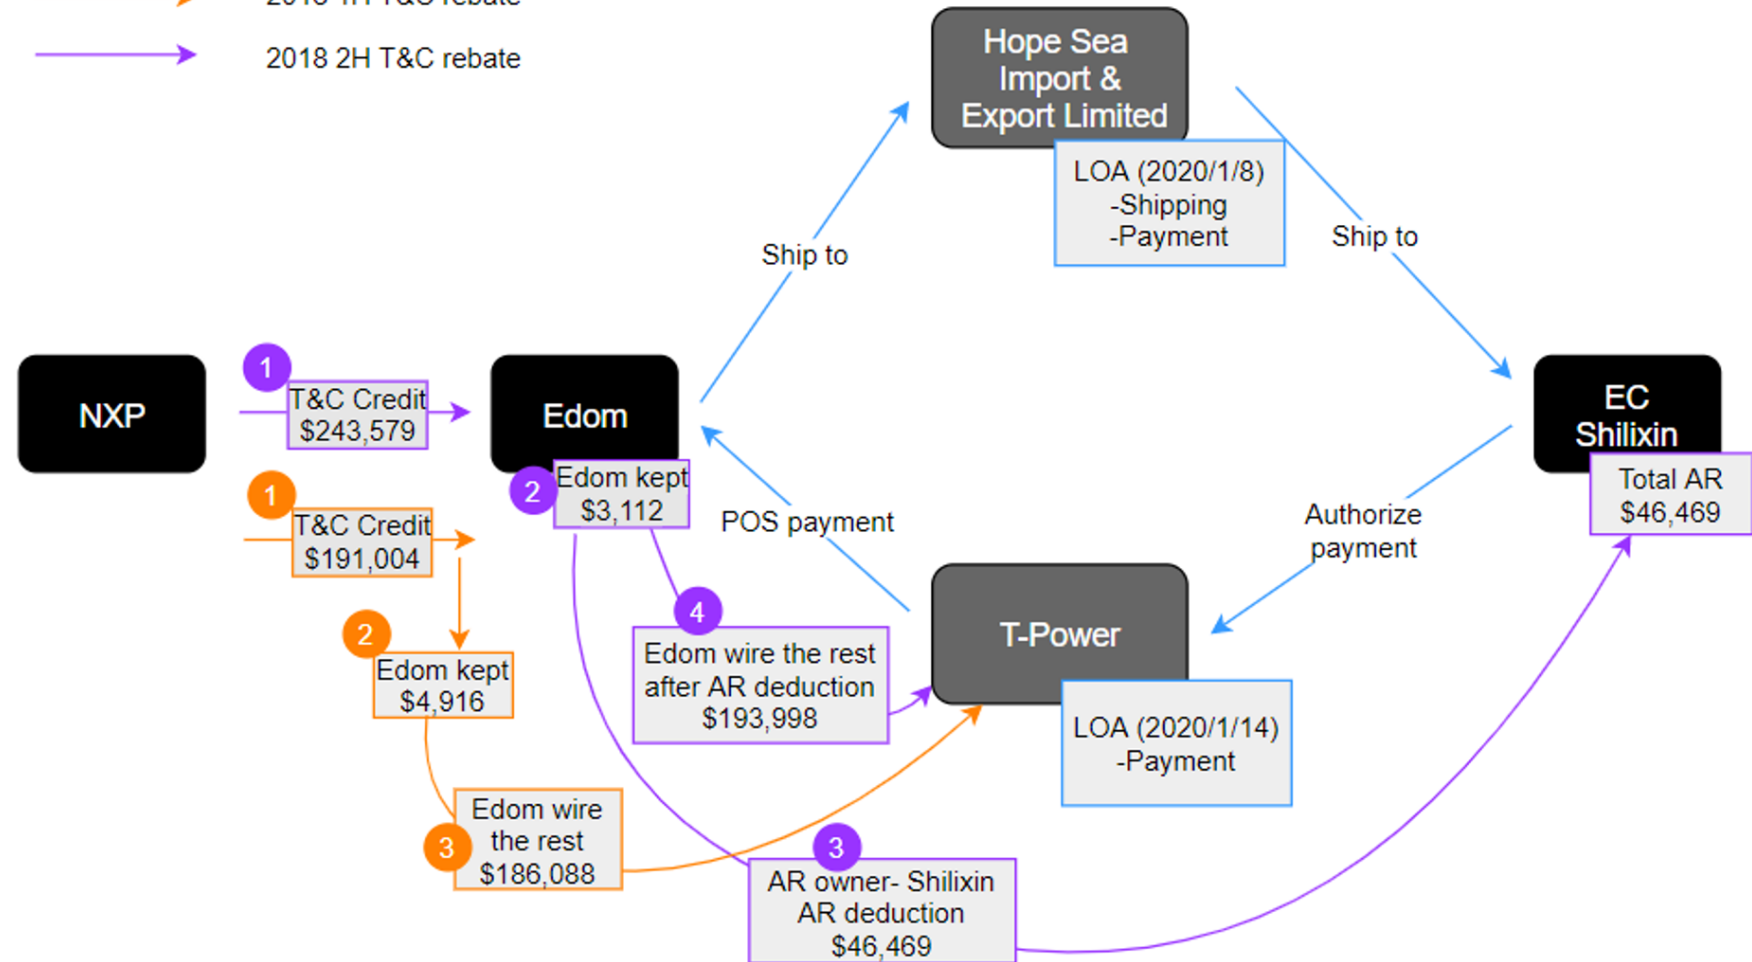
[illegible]

2018 2H T&C rebate

Hope Sea Import & Export Limited

LOA (2020/1/8)
-Shipping
-Payment

Ship to

Ship to

NXP

1
T&C Credit
$243,579

Edom

EC Shilixin

Total AR
$46,469

2
Edom kept
$3,112

1
T&C Credit
$191,004

POS payment

Authorize payment

2
Edom kept
$4,916

4
Edom wire the rest after AR deduction
$193,998

T-Power

LOA (2020/1/14)
-Payment

Edom wire the rest
3
$186,088

3
AR owner- Shilixin
AR deduction
$46,469